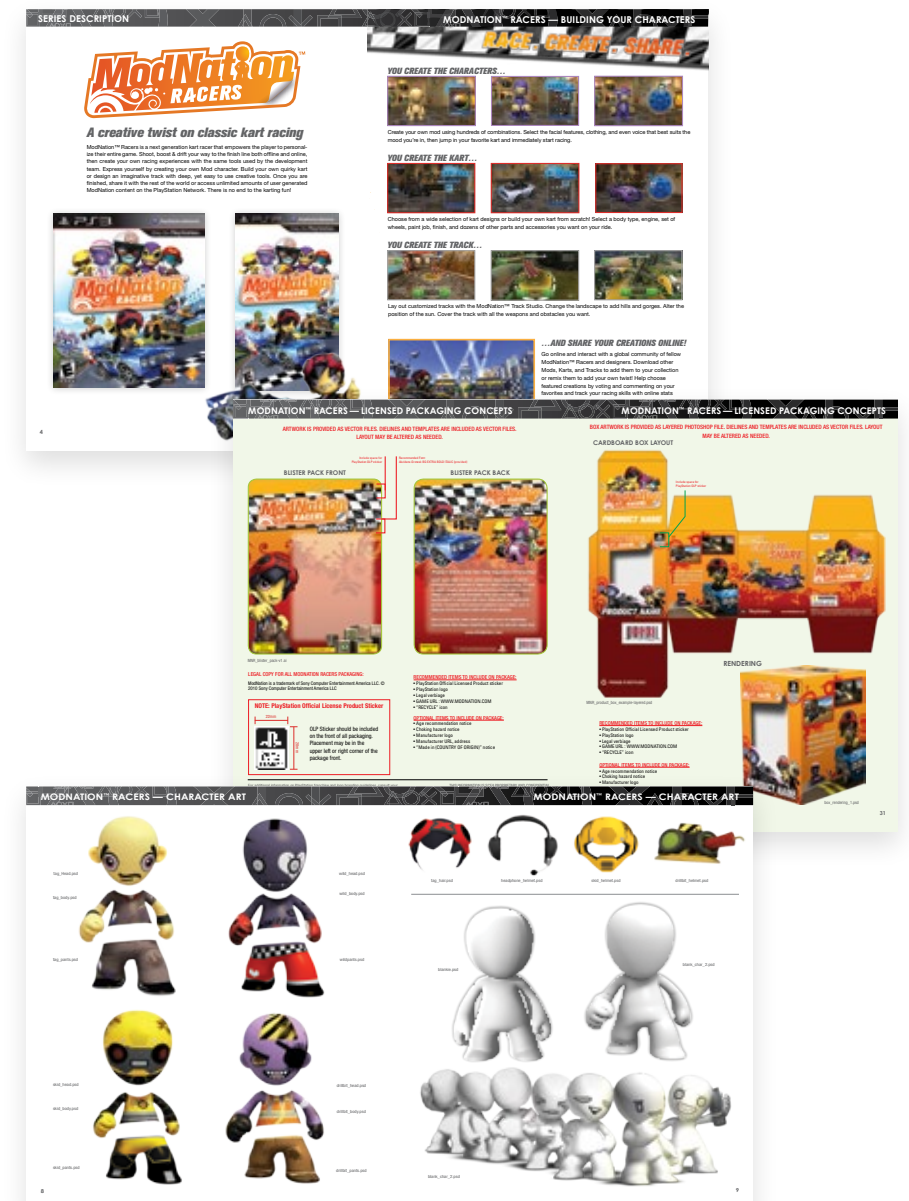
SERIES DESCRIPTION

ModNation™ RACERS

A creative twist on classic kart racing

ModNation™ Racers is a next generation kart racer that empowers the player to personalize their entire game. Shoot, boost & drift your way to the finish line both offline and online, then create your own racing experiences with the same tools used by the development team. Express yourself by creating your own Mod character. Build your own quirky kart or design an imaginative track with deep, yet easy to use creative tools. Once you are finished, share it with the rest of the world or access unlimited amounts of user generated ModNation content on the PlayStation Network. There is no end to the karting fun!

4

MODNATION™ RACERS — BUILDING YOUR CHARACTERS

RACE. CREATE. SHARE.

YOU CREATE THE CHARACTERS...

Create your own mod using hundreds of combinations. Select the facial features, clothing, and even voice that best suits the mood you're in, then jump in your favorite kart and immediately start racing.

YOU CREATE THE KART...

Choose from a wide selection of kart designs or build your own kart from scratch! Select a body type, engine, set of wheels, paint job, finish, and dozens of other parts and accessories you want on your ride.

YOU CREATE THE TRACK...

Lay out customized tracks with the ModNation™ Track Studio. Change the landscape to add hills and gorges. Alter the position of the sun. Cover the track with all the weapons and obstacles you want.

...AND SHARE YOUR CREATIONS ONLINE!

Go online and interact with a global community of fellow ModNation™ Racers and designers. Download other Mods, Karts, and Tracks to add them to your collection or remix them to add your own twist! Help choose featured creations by voting and commenting on your favorites and track your racing skills with online stats

MODNATION™ RACERS — LICENSED PACKAGING CONCEPTS

ARTWORK IS PROVIDED AS VECTOR FILES. DIELINES AND TEMPLATES ARE INCLUDED AS VECTOR FILES. LAYOUT MAY BE ALTERED AS NEEDED.

BLISTER PACK FRONT

BLISTER PACK BACK

LEGAL COPY FOR ALL MODNATION RACERS PACKAGING:
ModNation is a trademark of Sony Computer Entertainment America LLC. © 2010 Sony Computer Entertainment America LLC

NOTE: PlayStation Official License Product Sticker

OLP Sticker should be included on the front of all packaging. Placement may be in the upper left or right corner of the package front.

RECOMMENDED ITEMS TO INCLUDE ON PACKAGE:
• PlayStation Official Licensed Product sticker
• PlayStation logo
• Legal verbiage
• GAME URL : WWW.MODNATION.COM
• "RECYCLE" icon

OPTIONAL ITEMS TO INCLUDE ON PACKAGE:
• Age recommendation notice
• Choking hazard notice
• Manufacturer logo
• Manufacturer URL address
• "Made in (COUNTRY OF ORIGIN)" notice

MODNATION™ RACERS — LICENSED PACKAGING CONCEPTS

BOX ARTWORK IS PROVIDED AS LAYERED PHOTOSHOP FILE. DIELINES AND TEMPLATES ARE INCLUDED AS VECTOR FILES. LAYOUT MAY BE ALTERED AS NEEDED.

CARDBOARD BOX LAYOUT

PRODUCT NAME

RENDERING

RECOMMENDED ITEMS TO INCLUDE ON PACKAGE:
• PlayStation Official Licensed Product sticker
• PlayStation logo
• Legal verbiage
• GAME URL : WWW.MODNATION.COM
• "RECYCLE" icon

OPTIONAL ITEMS TO INCLUDE ON PACKAGE:
• Age recommendation notice
• Choking hazard notice
• Manufacturer logo

31

MODNATION™ RACERS — CHARACTER ART

MODNATION™ RACERS — CHARACTER ART

8

9